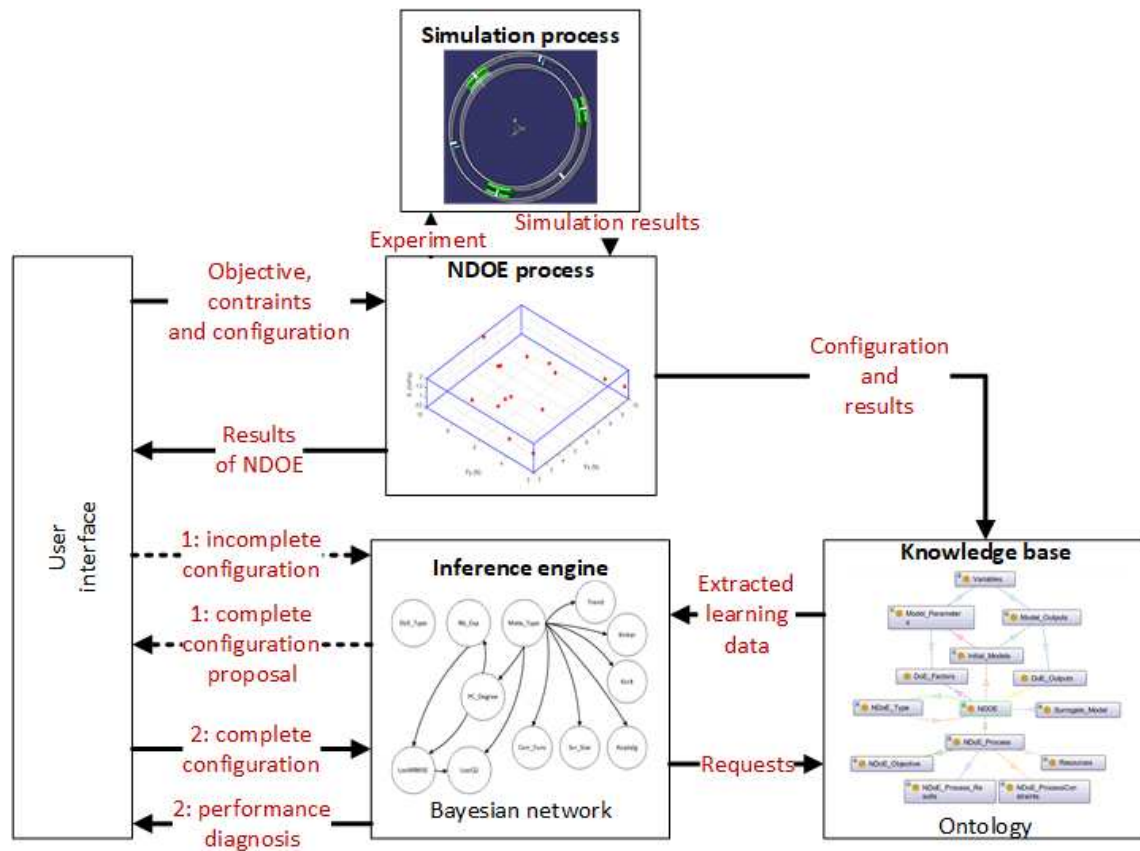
Simulation process

Experiment

Simulation results

User interface

Objective, contraints and configuration

NDOE process

Results of NDOE

Configuration and results

1: incomplete configuration

1: complete configuration proposal

2: complete configuration

2: performance diagnosis

Inference engine

DoE_Type

Nb_Exp

Meta_Type

Trend

PC_Degree

LooMMSE

LooQ2

Corr_Func

Sm_Stat

Kernel

Bayesian network

Extracted learning data

Requests

Knowledge base

Variables

Model_Parameters

Model_Outputs

Initial_Models

DoE_Factors

DoE_Outputs

NDoE_Type

NDOE

Surrogate_Model

NDoE_Process

NDoE_Objective

Resources

NDoE_Process_Results

NDoE_ProcessConstraints

Ontology